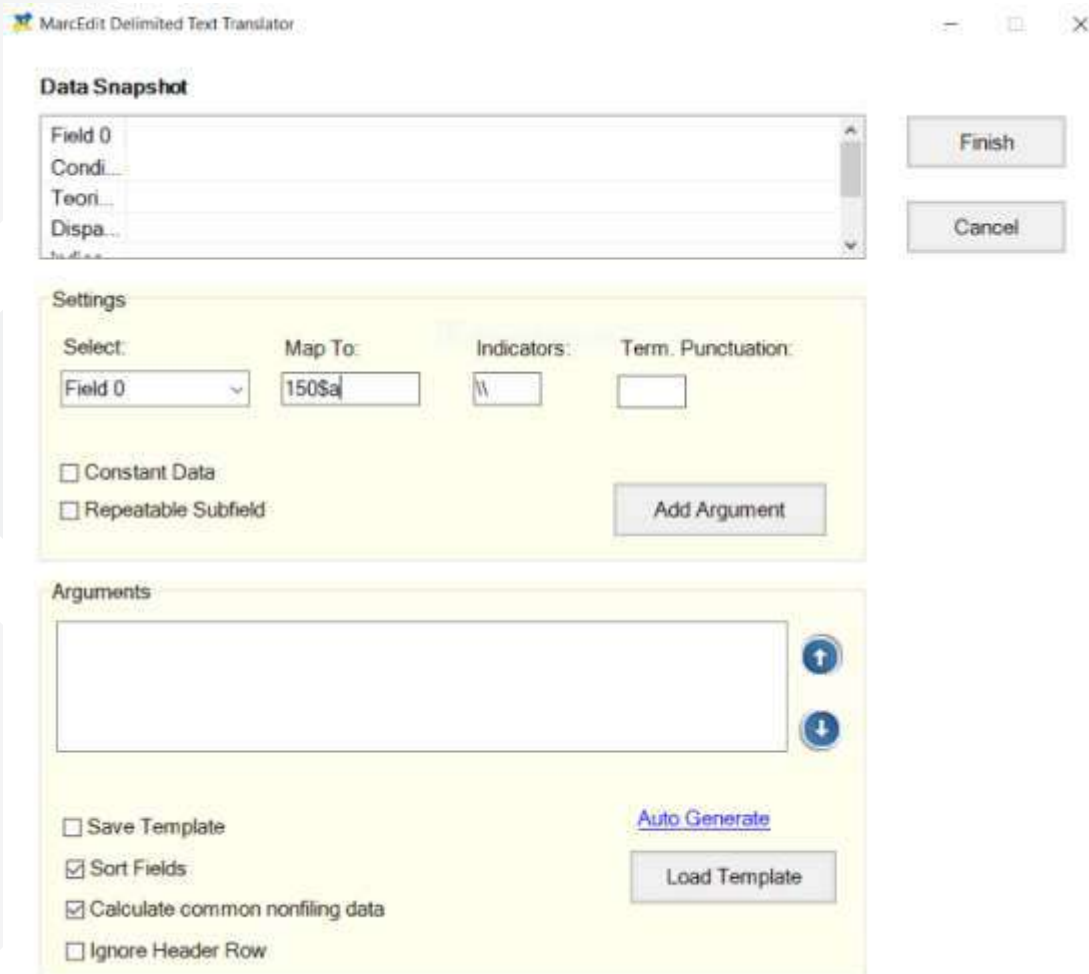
MarcEdit Delimited Text Translator

Data Snapshot

Field 0
Condi...
Teori...
Dispa...
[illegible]

Finish

Cancel

Settings

Select:
Field 0

Map To:
150$a

Indicators:
\\

Term. Punctuation:

☐ Constant Data
☐ Repeatable Subfield

Add Argument

Arguments

☐ Save Template
☑ Sort Fields
☑ Calculate common nonfiling data
☐ Ignore Header Row

Auto Generate

Load Template